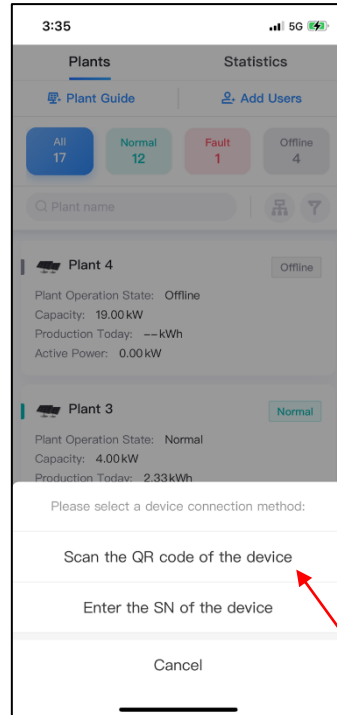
3:35

5G

Plants

Statistics

Plant Guide

Add Users

All
17

Normal
12

Fault
1

Offline
4

Plant name

Plant 4

Offline

Plant Operation State: Offline
Capacity: 19.00 kW
Production Today: --kWh
Active Power: 0.00 kW

Plant 3

Normal

Plant Operation State: Normal
Capacity: 4.00 kW
Production Today: 2.33 kWh

Please select a device connection method:

Scan the QR code of the device

Enter the SN of the device

Cancel